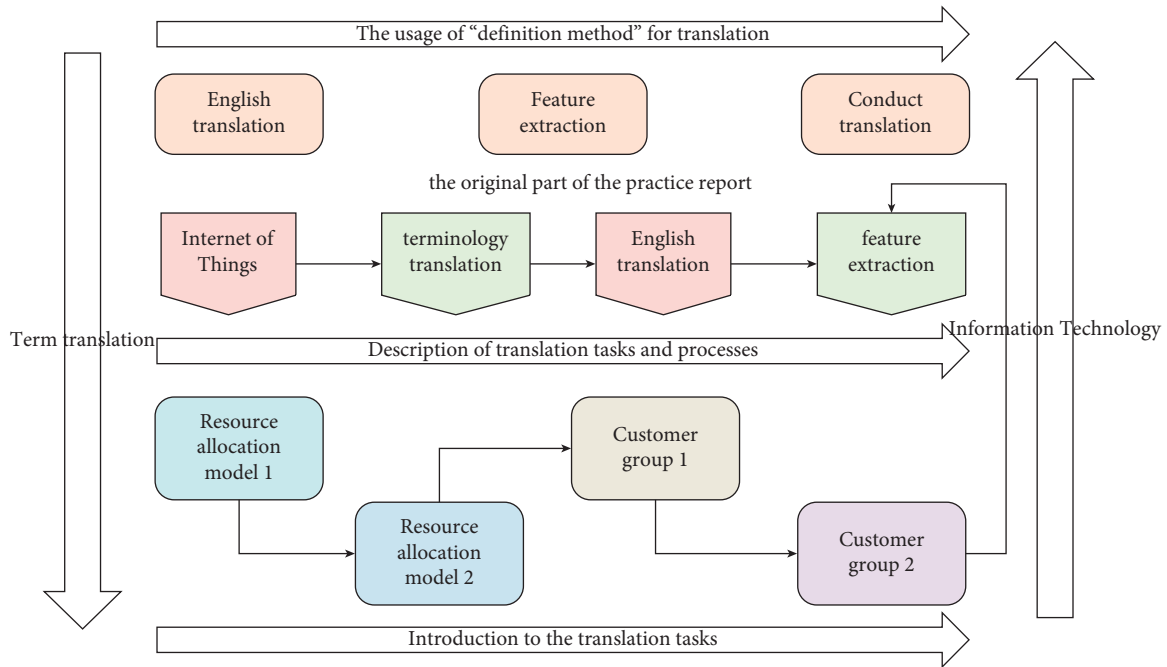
The usage of “definition method” for translation

English translation

Feature extraction

Conduct translation

the original part of the practice report

Internet of Things

terminology translation

English translation

feature extraction

Term translation

Description of translation tasks and processes

Information Technology

Resource allocation model 1

Customer group 1

Resource allocation model 2

Customer group 2

Introduction to the translation tasks